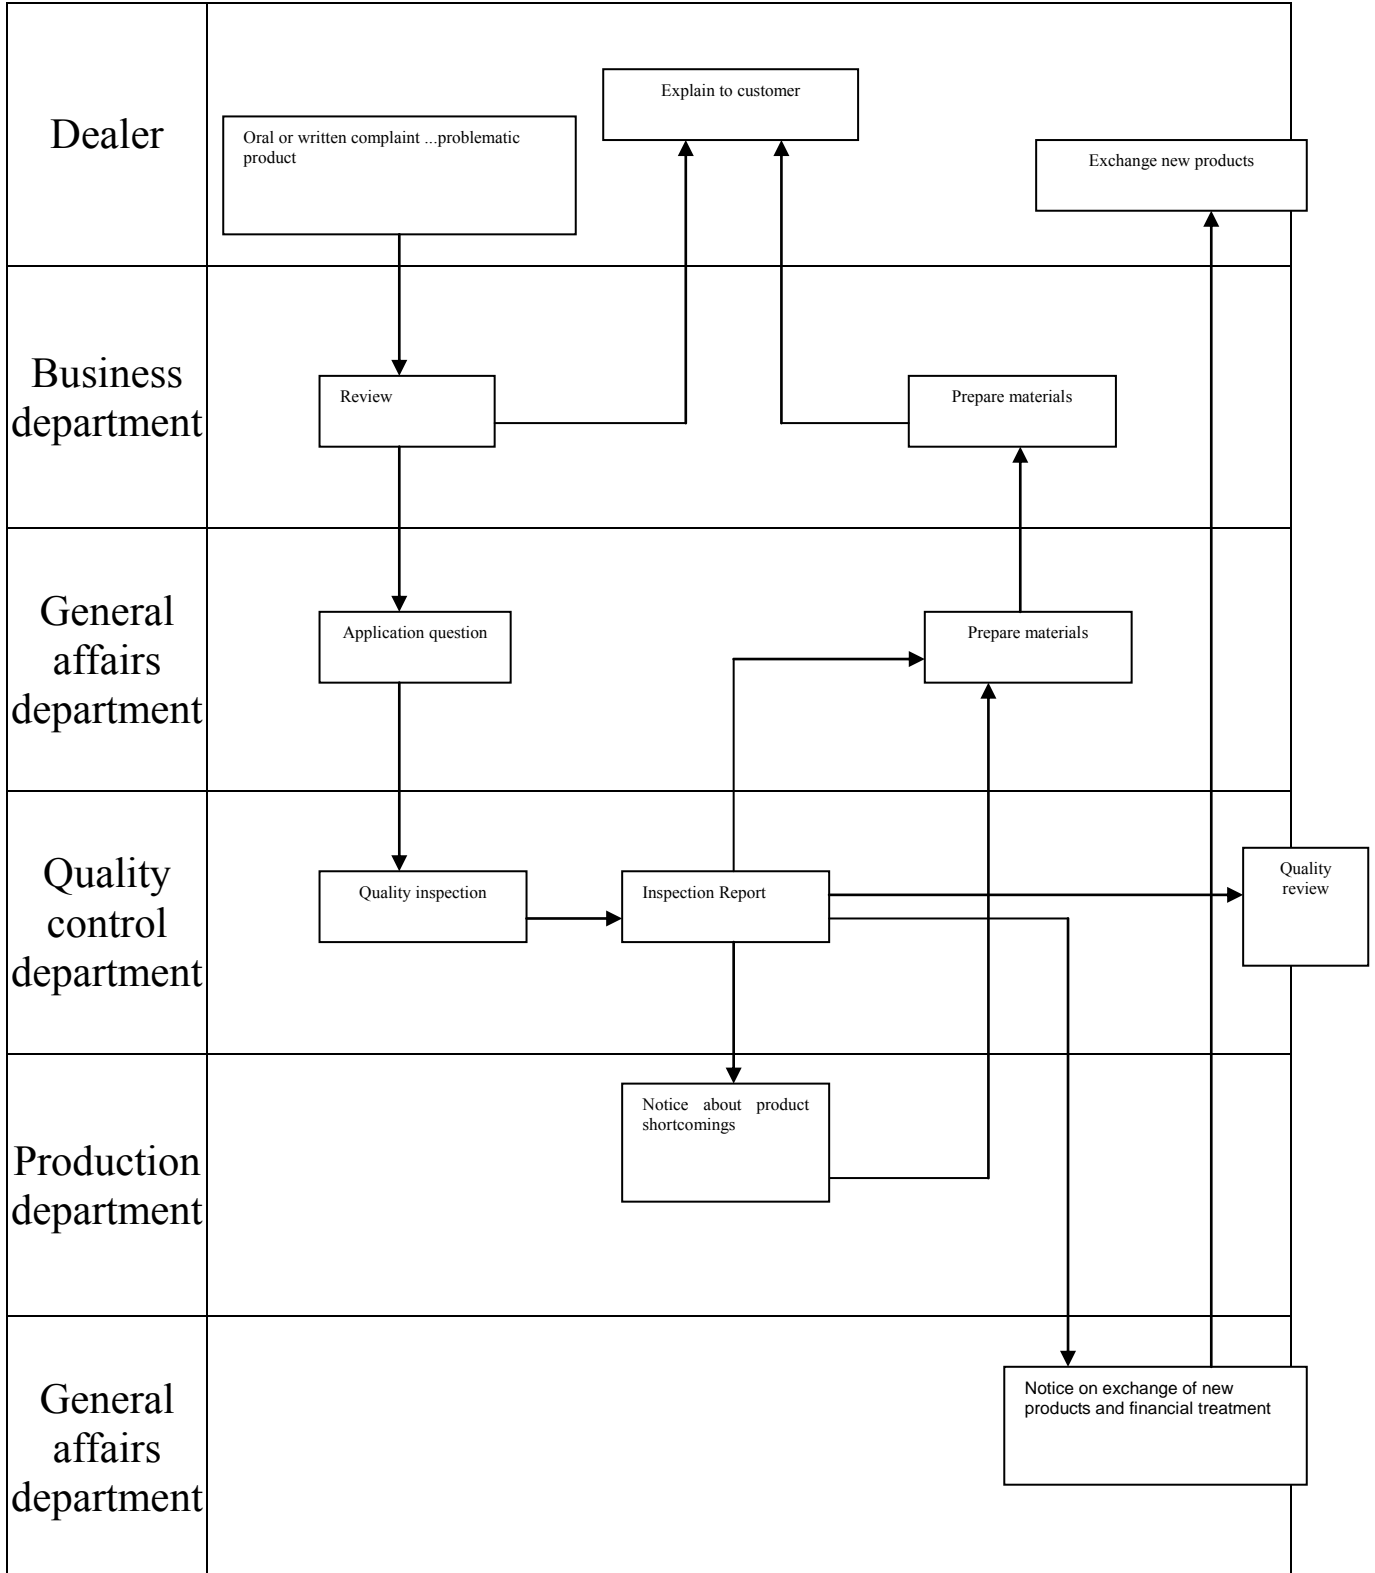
Dealer

Oral or written complaint ...problematic product

Explain to customer

Exchange new products

Business department

Review

Prepare materials

General affairs department

Application question

Prepare materials

Quality control department

Quality inspection

Inspection Report

Quality review

Production department

Notice about product shortcomings

General affairs department

Notice on exchange of new products and financial treatment